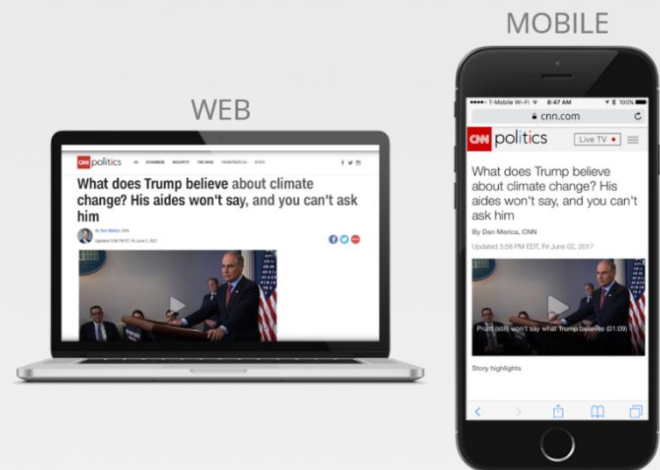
WEB

CNN politics

What does Trump believe about climate change? His aides won't say, and you can't ask him

By Dan Merica, CNN

MOBILE

T-Mobile Wi-Fi 8:47 AM 100%

cnn.com

CNN politics Live TV

What does Trump believe about climate change? His aides won't say, and you can't ask him

By Dan Merica, CNN

Updated 3:58 PM EDT, Fri June 02, 2017

Pruitt: won't say what Trump believes (01:09)

Story highlights